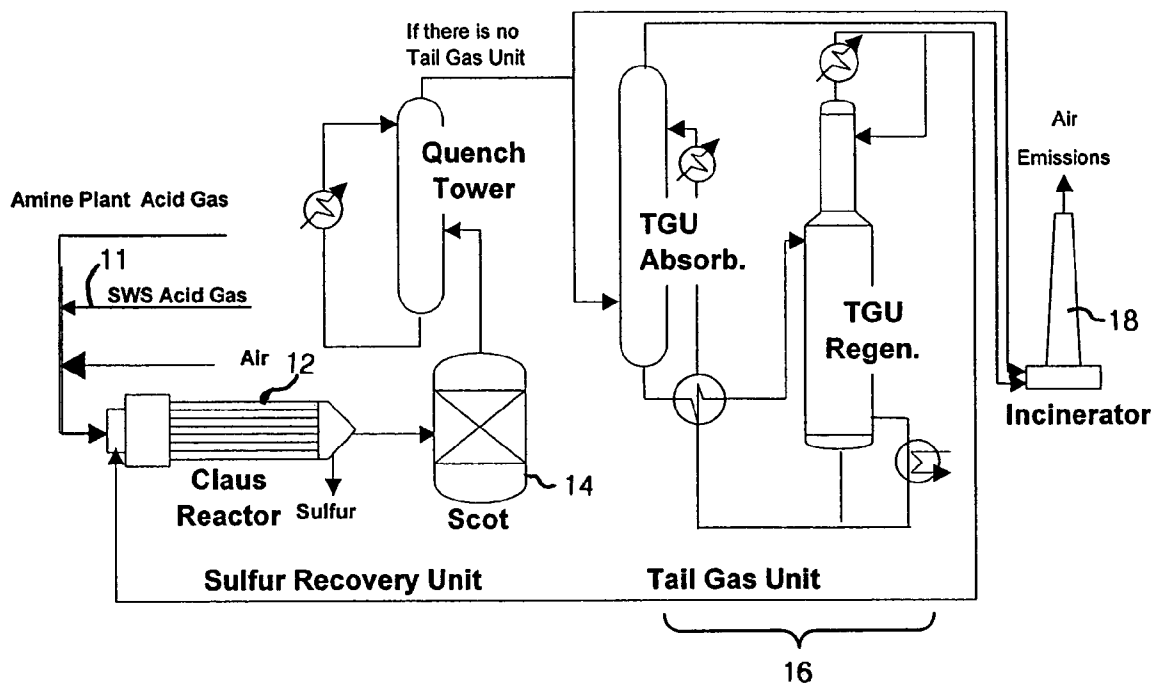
If there is no Tail Gas Unit

Quench Tower

Air Emissions

Amine Plant Acid Gas

11

SWS Acid Gas

TGU Absorb.

TGU Regen.

18

Air

12

Incinerator

Claus Reactor

Sulfur

14

Scot

Sulfur Recovery Unit

Tail Gas Unit

16